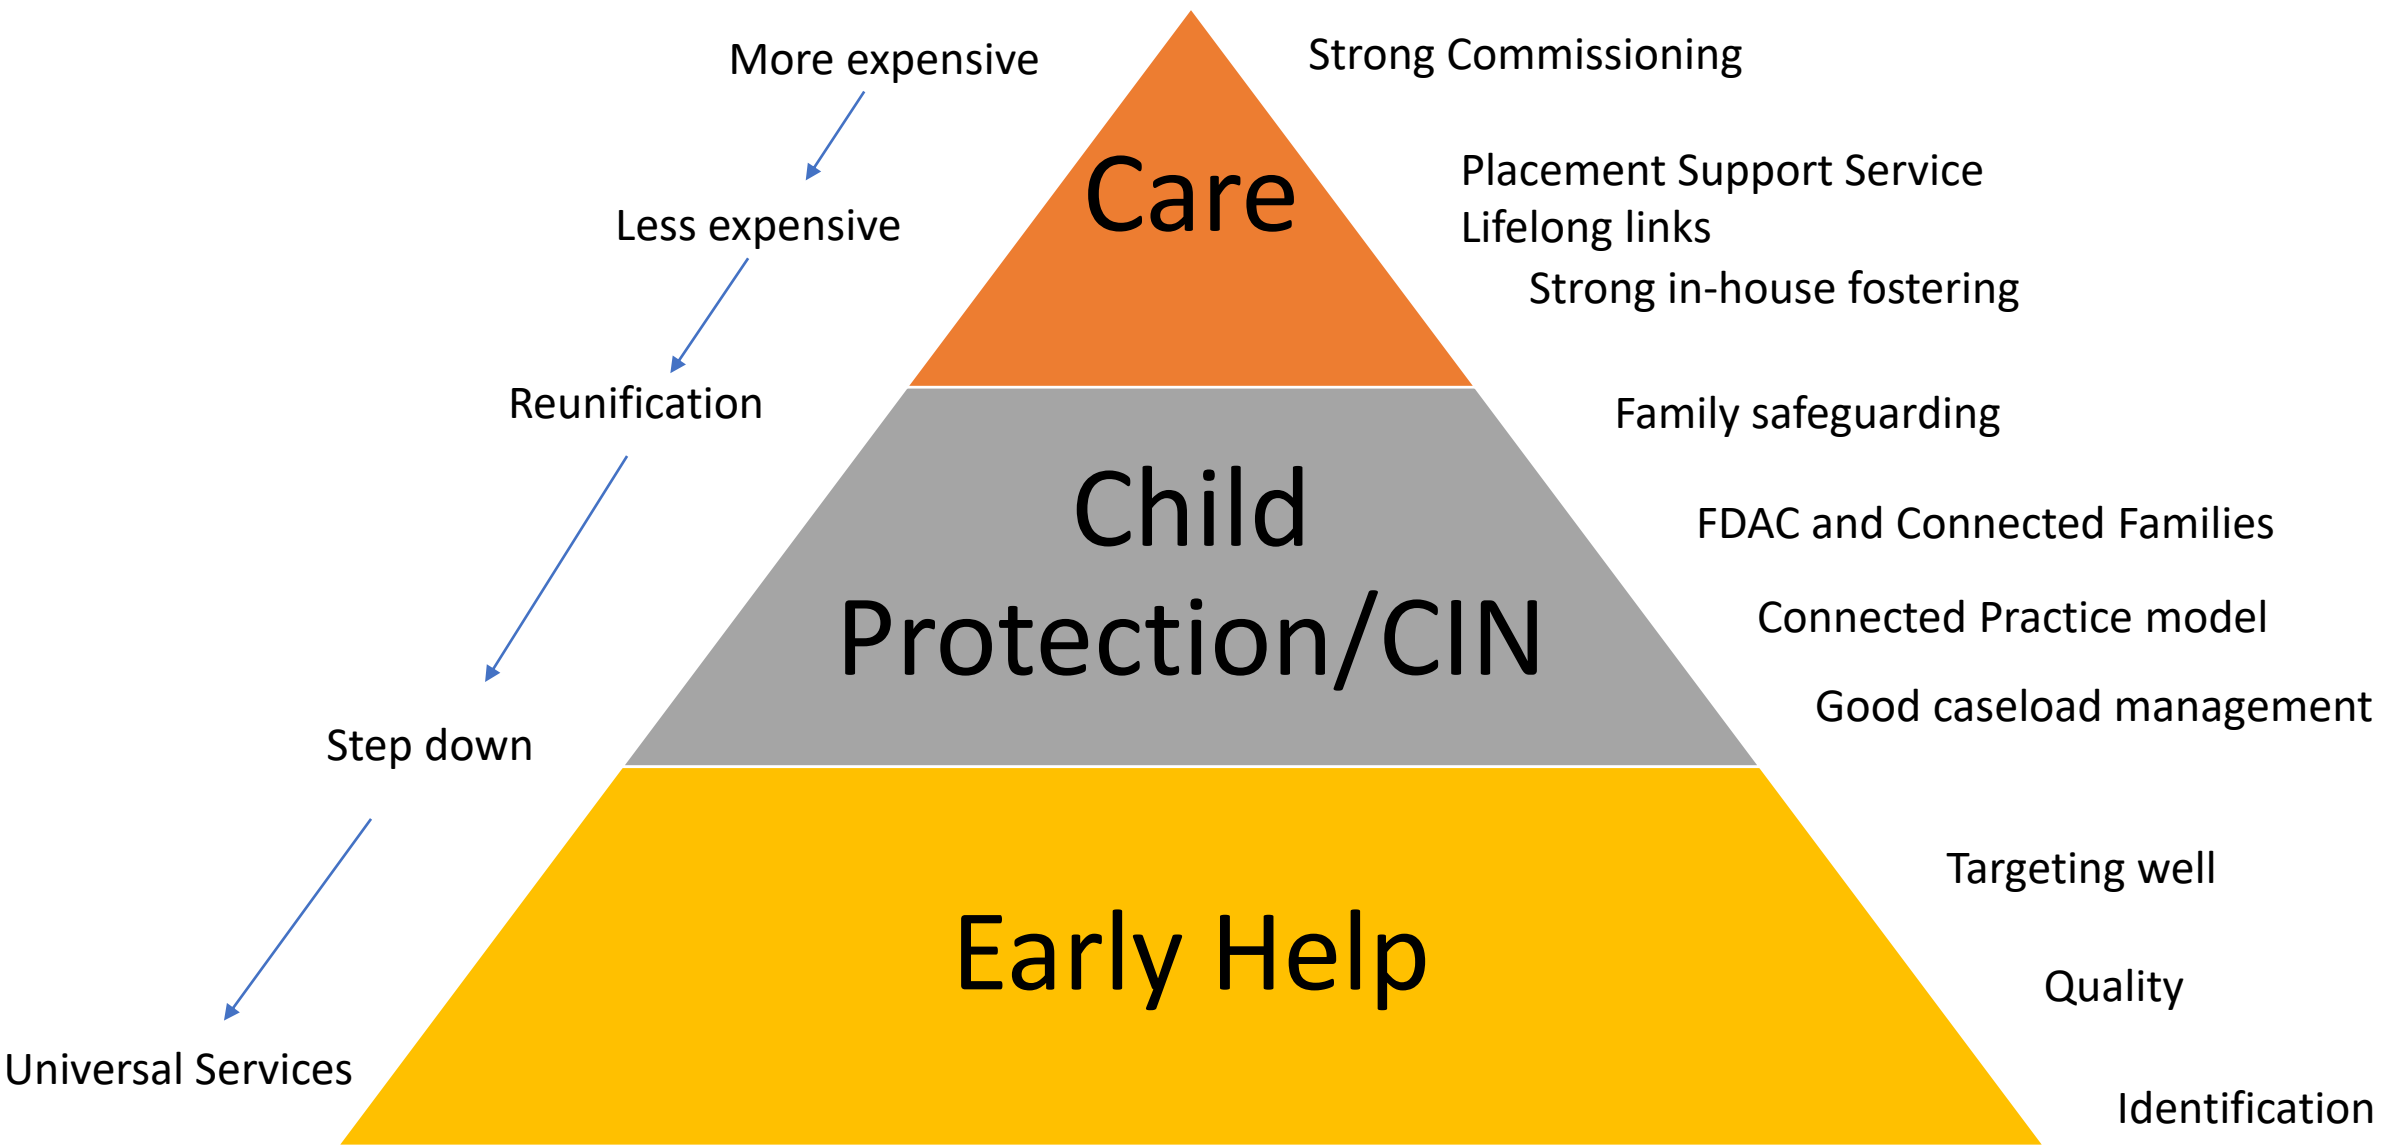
More expensive

Less expensive

Reunification

Step down

Universal Services

Care

Child Protection/CIN

Early Help

Strong Commissioning

Placement Support Service
Lifelong links
Strong in-house fostering

Family safeguarding

FDAC and Connected Families

Connected Practice model

Good caseload management

Targeting well

Quality

Identification